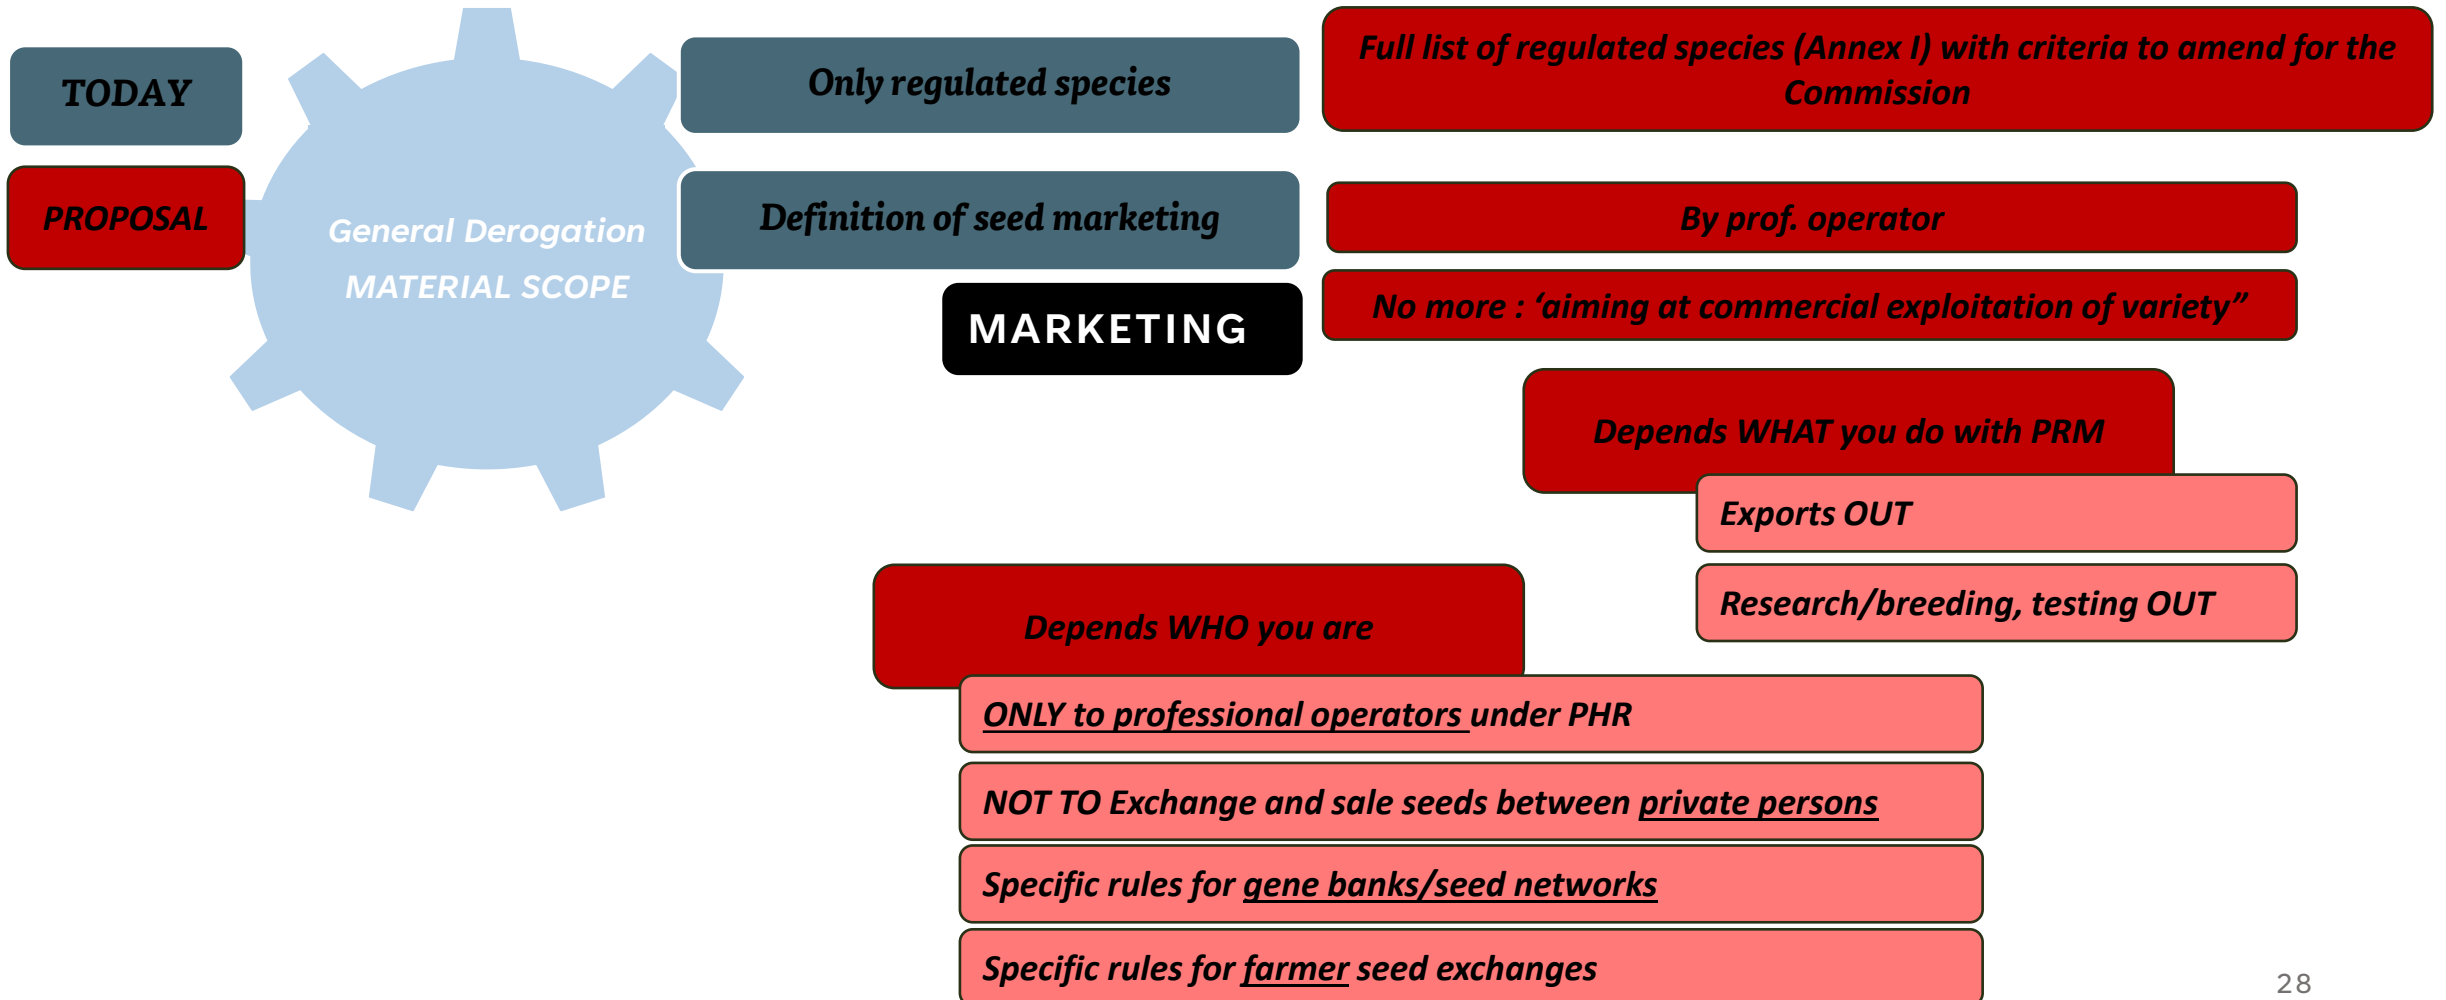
TODAY

PROPOSAL

General Derogation

MATERIAL SCOPE

Only regulated species

Full list of regulated species (Annex I) with criteria to amend for the Commission

Definition of seed marketing

By prof. operator

MARKETING

No more : 'aiming at commercial exploitation of variety"

Depends WHAT you do with PRM

Exports OUT

Research/breeding, testing OUT

Depends WHO you are

ONLY to professional operators under PHR

NOT TO Exchange and sale seeds between private persons

Specific rules for gene banks/seed networks

Specific rules for farmer seed exchanges

28